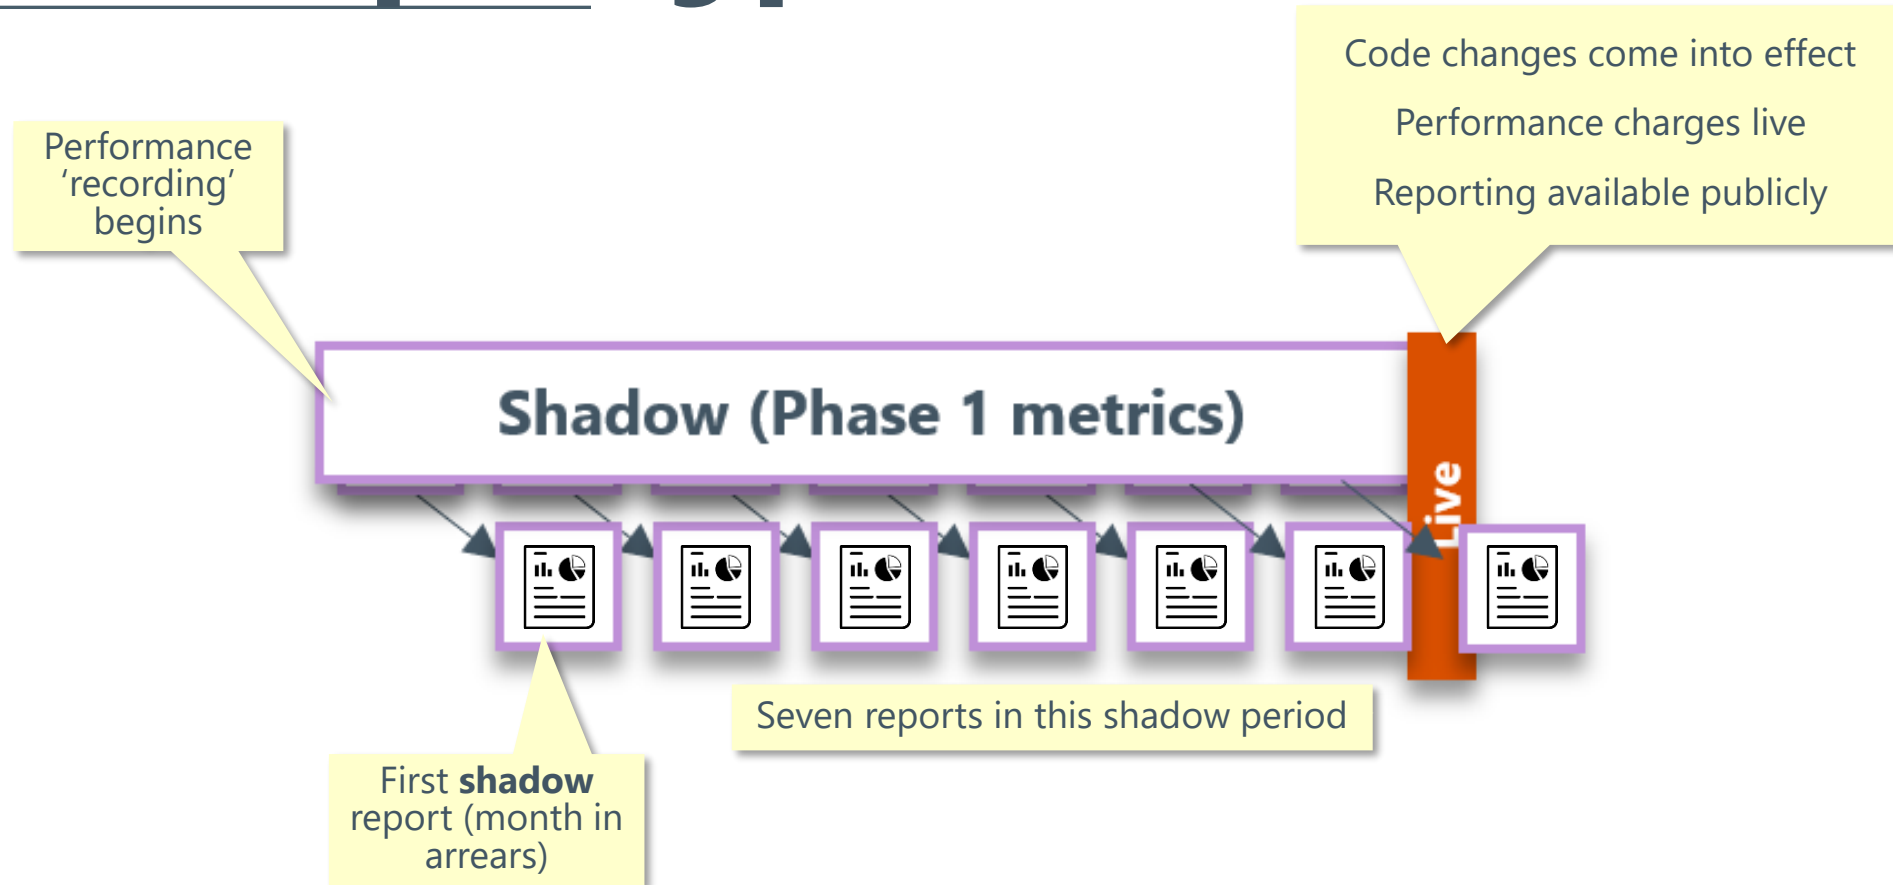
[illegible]

Performance 'recording' begins

Code changes come into effect

Performance charges live

Reporting available publicly

Shadow (Phase 1 metrics)

Live

Seven reports in this shadow period

First **shadow** report (month in arrears)